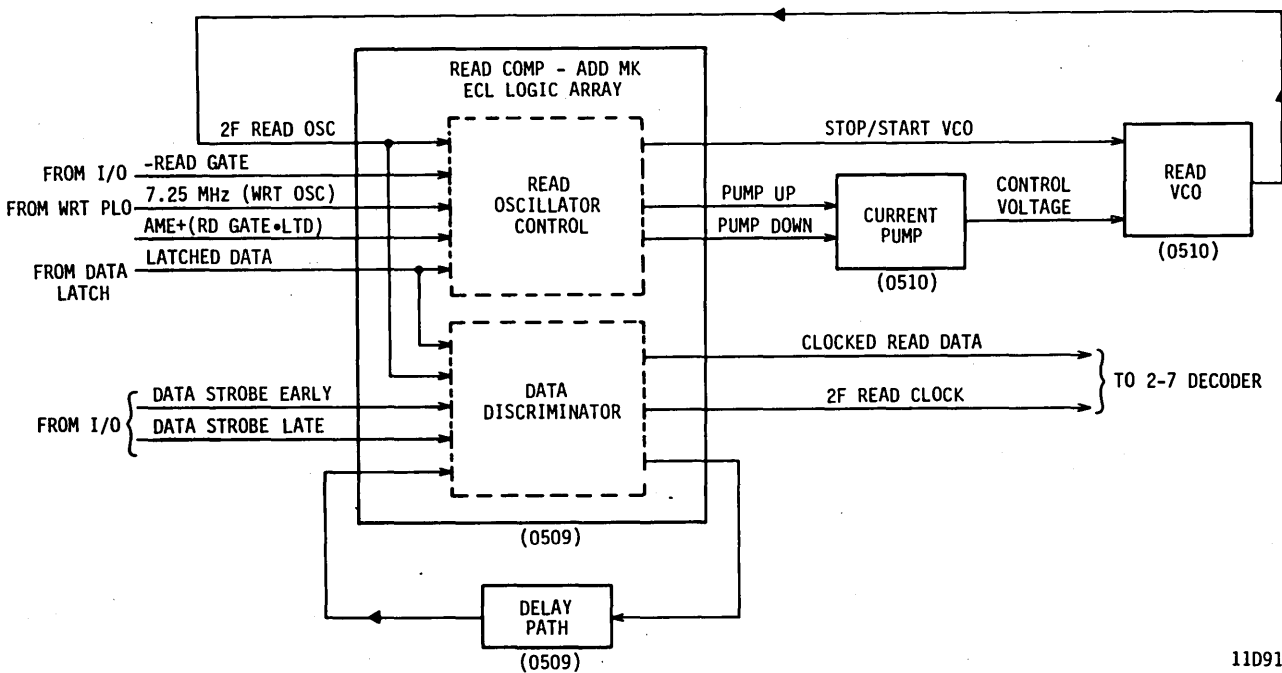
READ COMP - ADD MK
ECL LOGIC ARRAY

2F READ OSC

FROM I/O -READ GATE

FROM WRT PLO 7.25 MHz (WRT OSC)

AME+(RD GATE•LTD)

FROM DATA LATCH LATCHED DATA

READ OSCILLATOR CONTROL

STOP/START VCO

PUMP UP

PUMP DOWN

CURRENT PUMP

(0510)

CONTROL VOLTAGE

READ VCO

(0510)

DATA DISCRIMINATOR

CLOCKED READ DATA

2F READ CLOCK

TO 2-7 DECODER

FROM I/O

DATA STROBE EARLY

DATA STROBE LATE

(0509)

DELAY PATH

(0509)

11D91